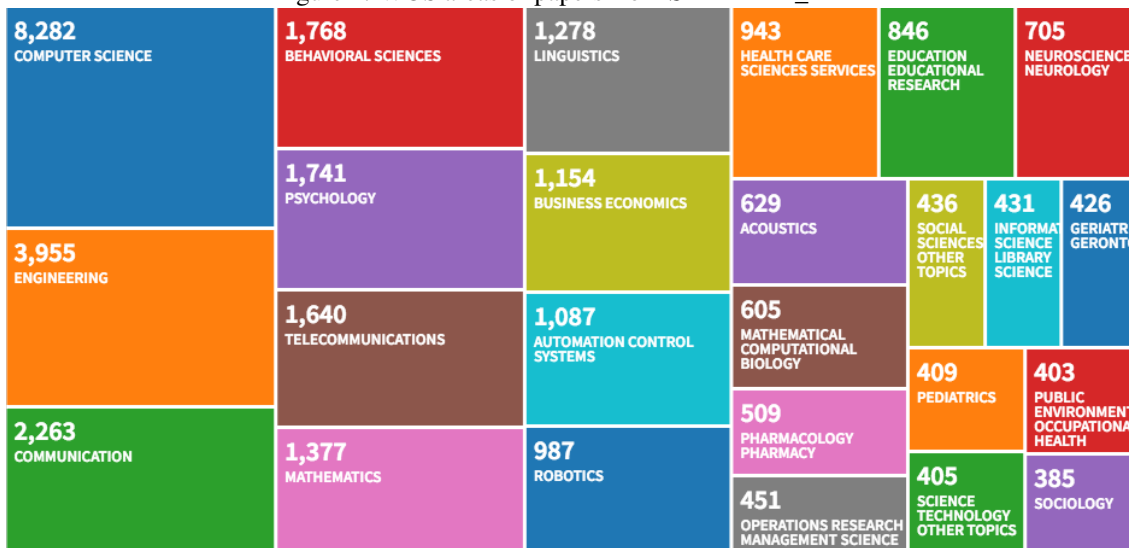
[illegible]

8,282
COMPUTER SCIENCE

3,955
ENGINEERING

2,263
COMMUNICATION

1,768
BEHAVIORAL SCIENCES

1,741
PSYCHOLOGY

1,640
TELECOMMUNICATIONS

1,377
MATHEMATICS

1,278
LINGUISTICS

1,154
BUSINESS ECONOMICS

1,087
AUTOMATION CONTROL SYSTEMS

987
ROBOTICS

943
HEALTH CARE SCIENCES SERVICES

846
EDUCATION EDUCATIONAL RESEARCH

705
NEUROSCIENCE NEUROLOGY

629
ACOUSTICS

436
SOCIAL SCIENCES OTHER TOPICS

431
INFORMAT SCIENCE LIBRARY SCIENCE

426
GERIATR GERONTO

605
MATHEMATICAL COMPUTATIONAL BIOLOGY

509
PHARMACOLOGY PHARMACY

451
OPERATIONS RESEARCH MANAGEMENT SCIENCE

409
PEDIATRICS

403
PUBLIC ENVIRONMENT OCCUPATIONAL HEALTH

405
SCIENCE TECHNOLOGY OTHER TOPICS

385
SOCIOLOGY